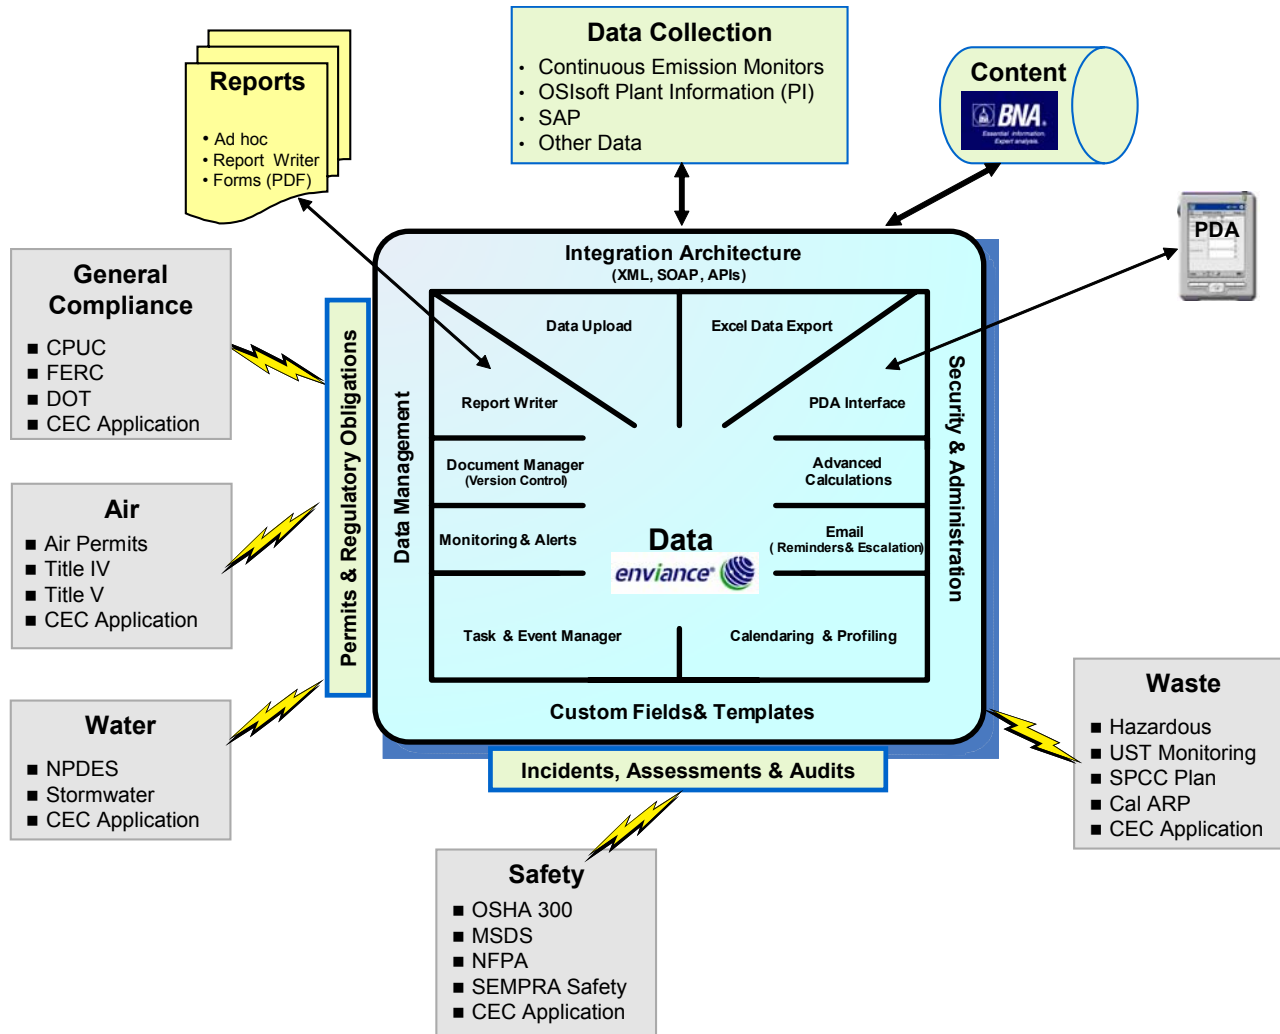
Reports

• Ad hoc
• Report Writer
• Forms (PDF)

Data Collection

• Continuous Emission Monitors
• OSIsoft Plant Information (PI)
• SAP
• Other Data

Content

BNA
Essential information. Expert analysis.

PDA

General Compliance

■ CPUC
■ FERC
■ DOT
■ CEC Application

Air

■ Air Permits
■ Title IV
■ Title V
■ CEC Application

Water

■ NPDES
■ Stormwater
■ CEC Application

Permits & Regulatory Obligations

Integration Architecture
(XML, SOAP, APIs)

Data Management

Data Upload

Excel Data Export

Report Writer

PDA Interface

Document Manager
(Version Control)

Advanced Calculations

Monitoring & Alerts

Data

enviance

Email
( Reminders& Escalation)

Task & Event Manager

Calendaring & Profiling

Custom Fields& Templates

Security & Administration

Incidents, Assessments & Audits

Waste

■ Hazardous
■ UST Monitoring
■ SPCC Plan
■ Cal ARP
■ CEC Application

Safety

■ OSHA 300
■ MSDS
■ NFPA
■ SEMPRA Safety
■ CEC Application